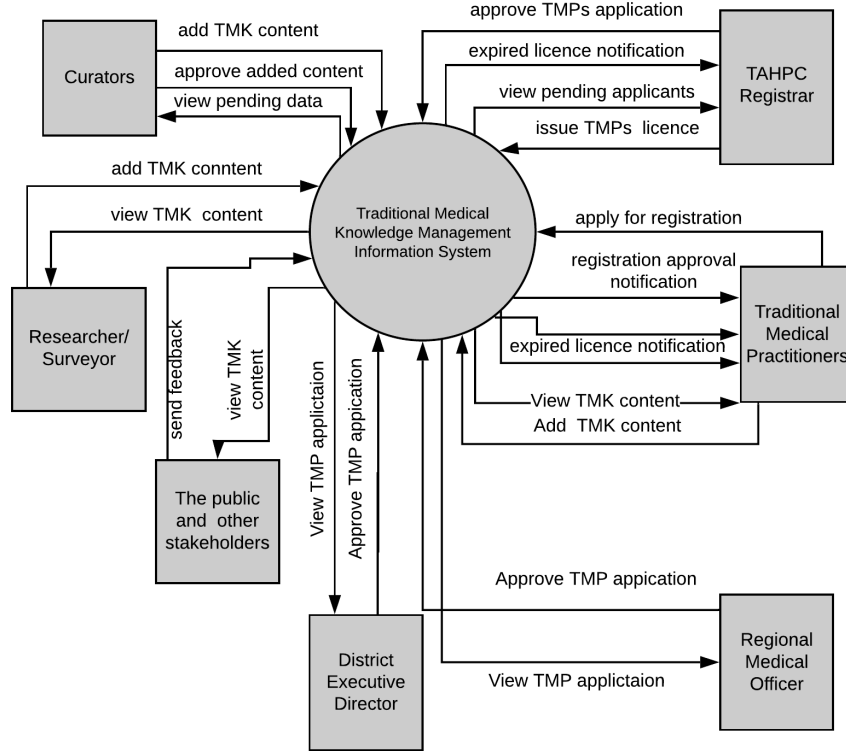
Curators

add TMK content

approve added content

view pending data

approve TMPs application

expired licence notification

view pending applicants

issue TMPs licence

TAHPC Registrar

add TMK conntent

view TMK content

Traditional Medical Knowledge Management Information System

apply for registration

registration approval notification

Traditional Medical Practitioners

expired licence notification

View TMK content

Add TMK content

Researcher/ Surveyor

send feedback

view TMK content

The public and other stakeholders

View TMP applictaion

Approve TMP appication

District Executive Director

Approve TMP appication

View TMP applictaion

Regional Medical Officer